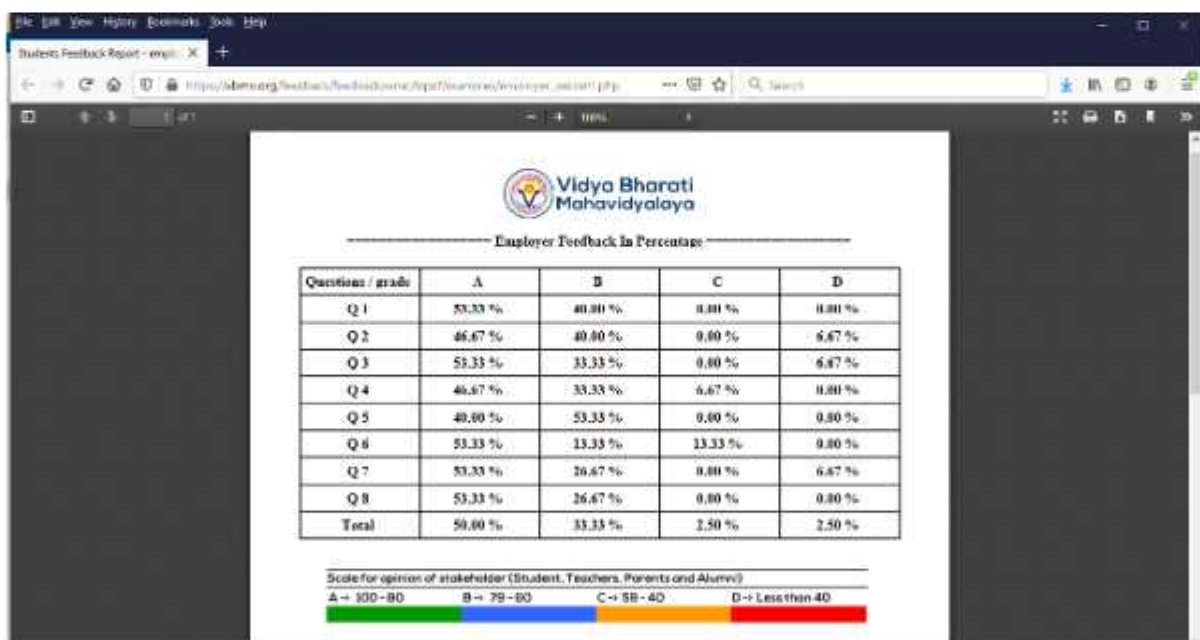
File Edit View History Bookmarks Tools Help

Students Feedback Report - empl ×

https://vbmv.org/feedback/feedbackuone/fpdf/examples/employer_report.php

Search

of 1

100%

Vidya Bharati Mahavidyalaya

------------------------ Employer Feedback In Percentage ------------------------

| Questions / grade | A | B | C | D |
|---|---|---|---|---|
| Q 1 | 53.33 % | 40.00 % | 0.00 % | 0.00 % |
| Q 2 | 46.67 % | 40.00 % | 0.00 % | 6.67 % |
| Q 3 | 53.33 % | 33.33 % | 0.00 % | 6.67 % |
| Q 4 | 46.67 % | 33.33 % | 6.67 % | 0.00 % |
| Q 5 | 40.00 % | 53.33 % | 0.00 % | 0.00 % |
| Q 6 | 53.33 % | 13.33 % | 13.33 % | 0.00 % |
| Q 7 | 53.33 % | 26.67 % | 0.00 % | 6.67 % |
| Q 8 | 53.33 % | 26.67 % | 0.00 % | 0.00 % |
| Total | 50.00 % | 33.33 % | 2.50 % | 2.50 % |

Scale for opinion of stakeholder (Student, Teachers, Parents and Alumni)

A→ 100-80   B→ 79-60   C→ 59-40   D→ Less than 40